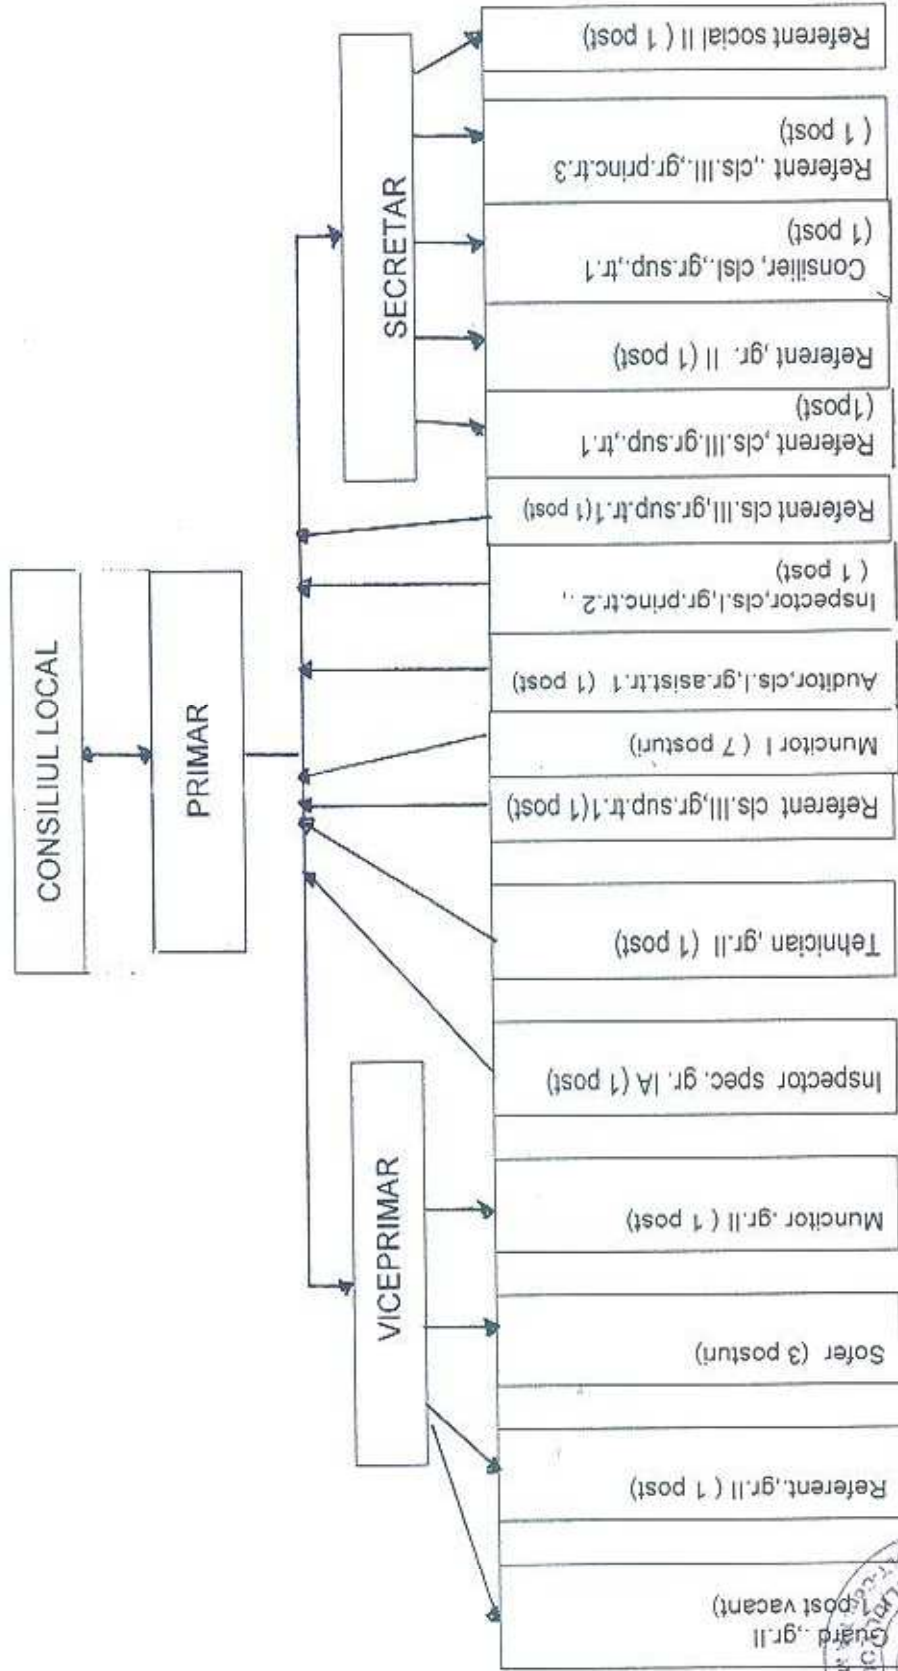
CONSILIUL LOCAL

PRIMAR

SECRETAR

VICEPRIMAR

Referent social II ( 1 post)

Referent ,,cls.III.,gr.princ.tr.3 ( 1 post)

Consilier, clsI.,gr.sup.,tr.1 (1 post)

Referent ,gr. II (1 post)

Referent ,cls.III.gr.sup.,tr.1 (1post)

Referent cls.III.gr.sup.tr.1(1 post)

Inspector,cls.I,gr.princ.tr.2 ., ( 1 post)

Auditor,cls.I,gr.asist.tr.1 (1 post)

Muncitor I ( 7 posturi)

Referent cls.III,gr.sup.tr.1(1 post)

Tehnician ,gr.II (1 post)

Inspector spec. gr. IA (1 post)

Muncitor ,gr.II ( 1 post)

Sofer (3 posturi)

Referent.,gr.II ( 1 post)

Guard .,gr.II 1 post vacant